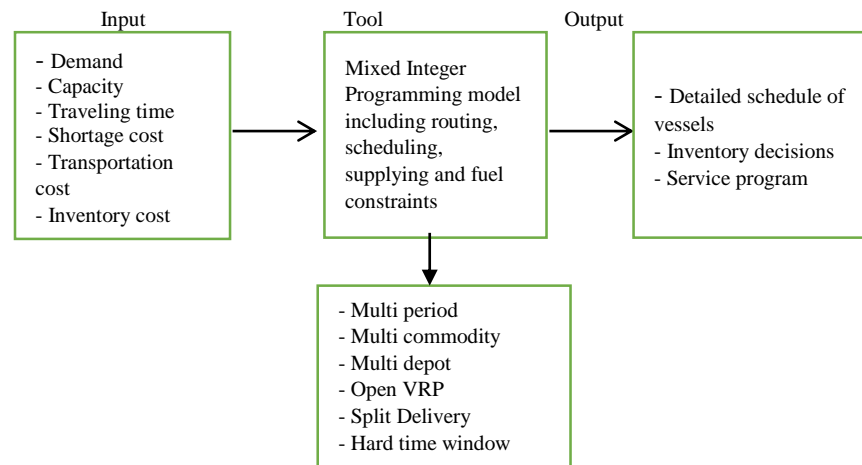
Input

- Demand
- Capacity
- Traveling time
- Shortage cost
- Transportation cost
- Inventory cost

Tool

Mixed Integer Programming model including routing, scheduling, supplying and fuel constraints

Output

- Detailed schedule of vessels
- Inventory decisions
- Service program

- Multi period
- Multi commodity
- Multi depot
- Open VRP
- Split Delivery
- Hard time window